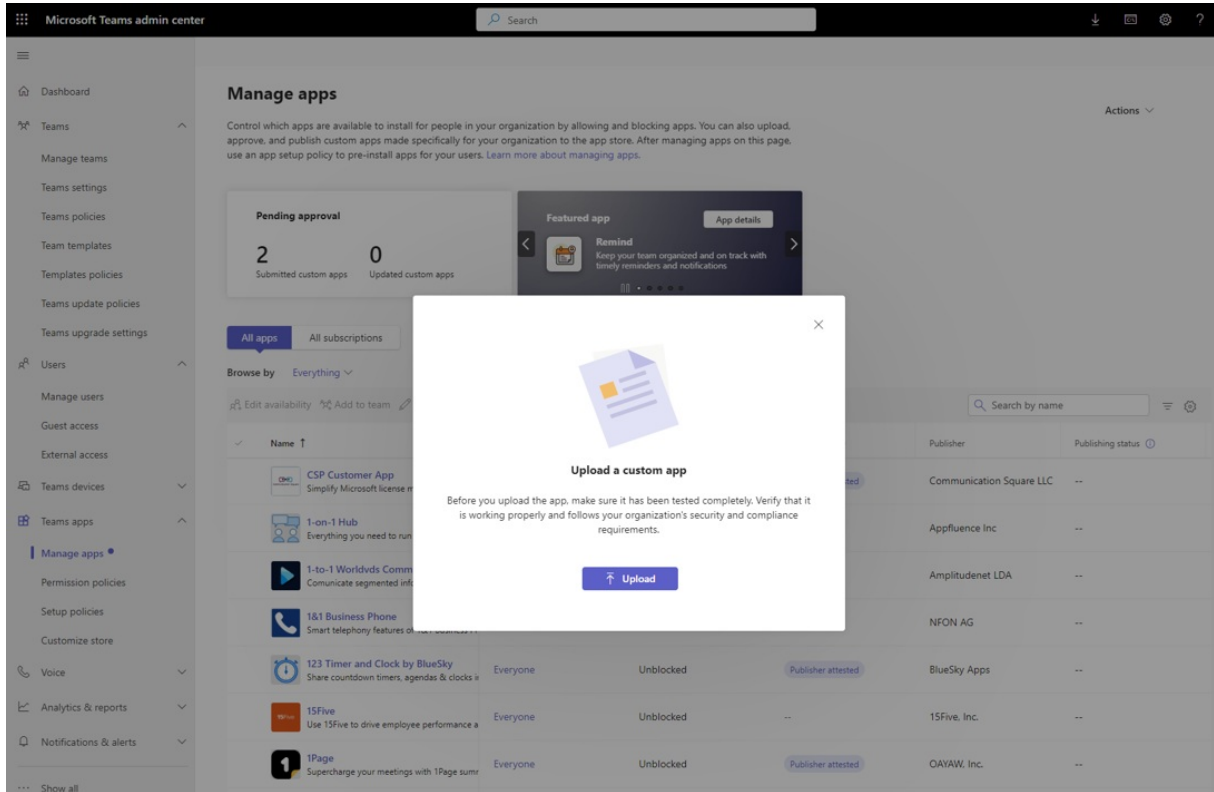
Microsoft Teams admin center

Search

Dashboard
Teams
Manage teams
Teams settings
Teams policies
Team templates
Templates policies
Teams update policies
Teams upgrade settings
Users
Manage users
Guest access
External access
Teams devices
Teams apps
Manage apps
Permission policies
Setup policies
Customize store
Voice
Analytics & reports
Notifications & alerts
Show all

Manage apps

Actions

Control which apps are available to install for people in your organization by allowing and blocking apps. You can also upload, approve, and publish custom apps made specifically for your organization to the app store. After managing apps on this page, use an app setup policy to pre-install apps for your users. Learn more about managing apps.

Pending approval

2
Submitted custom apps

0
Updated custom apps

Featured app

App details

Remind
Keep your team organized and on track with timely reminders and notifications

All apps
All subscriptions

Browse by Everything

Edit availability Add to team

Search by name

Name

Publisher
Publishing status

CSP Customer App
Simplify Microsoft license m
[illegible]
Communication Square LLC
--

1-on-1 Hub
Everything you need to run
Appfluence Inc
--

1-to-1 Worldvds Comm
Comunicate segmented inf
Amplitudenet LDA
--

1&1 Business Phone
Smart telephony features o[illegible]
NFON AG
--

123 Timer and Clock by BlueSky
Share countdown timers, agendas & clocks i
Everyone
Unblocked
Publisher attested
BlueSky Apps
--

15Five
Use 15Five to drive employee performance a
Everyone
Unblocked
--
15Five, Inc.
--

1Page
Supercharge your meetings with 1Page sumr
Everyone
Unblocked
Publisher attested
OAYAW, Inc.
--

Upload a custom app

Before you upload the app, make sure it has been tested completely. Verify that it is working properly and follows your organization's security and compliance requirements.

Upload